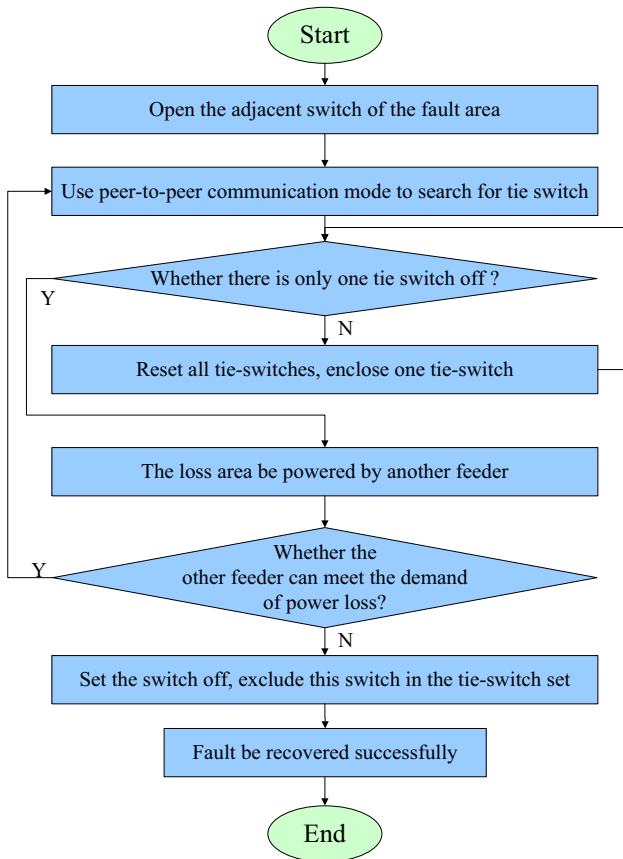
Start

Open the adjacent switch of the fault area

Use peer-to-peer communication mode to search for tie switch

Whether there is only one tie switch off ?

Y

N

Reset all tie-switches, enclose one tie-switch

The loss area be powered by another feeder

Whether the other feeder can meet the demand of power loss?

Y

N

Set the switch off, exclude this switch in the tie-switch set

Fault be recovered successfully

End